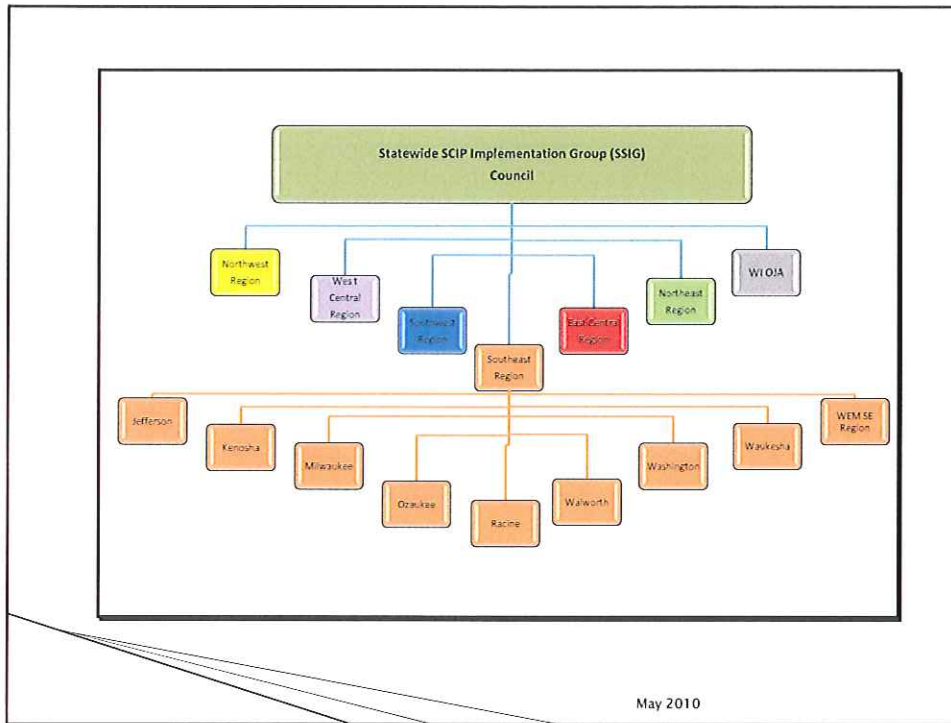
Statewide SCIP Implementation Group (SSIG) Council

Northwest Region

West Central Region

Southwest Region

Southeast Region

East Central Region

Northeast Region

WI OJA

Jefferson

Kenosha

Milwaukee

Ozaukee

Racine

Walworth

Washington

Waukesha

WEM SE Region

May 2010